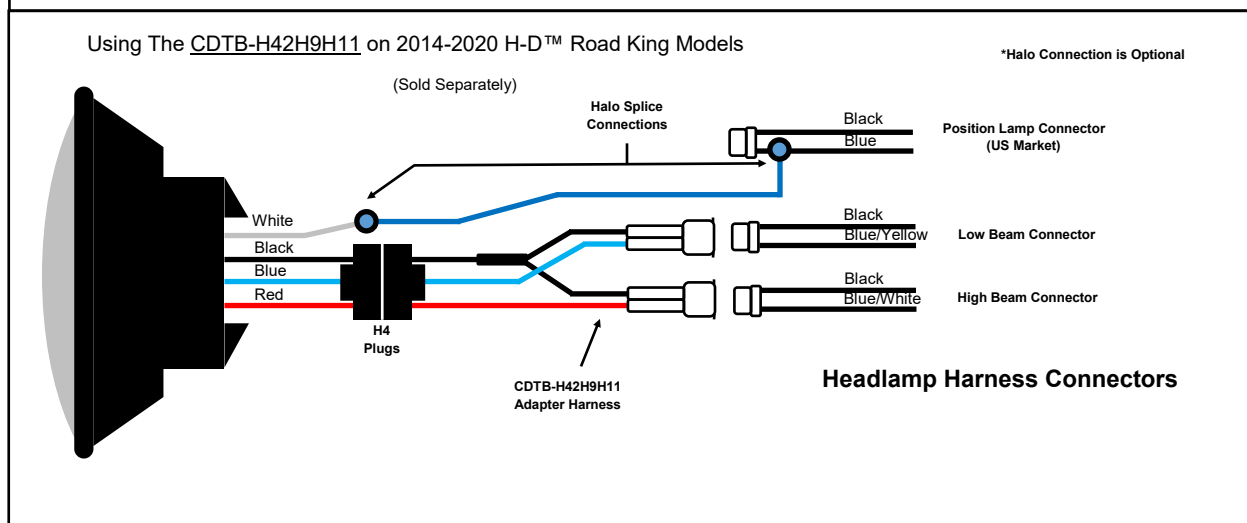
Using The CDTB-H42H9H11 on 2014-2020 H-D™ Road King Models

(Sold Separately)

*Halo Connection is Optional

Halo Splice Connections

Black
Blue

Position Lamp Connector (US Market)

White
Black
Blue
Red

H4 Plugs

Black
Blue/Yellow

Low Beam Connector

Black
Blue/White

High Beam Connector

CDTB-H42H9H11 Adapter Harness

Headlamp Harness Connectors